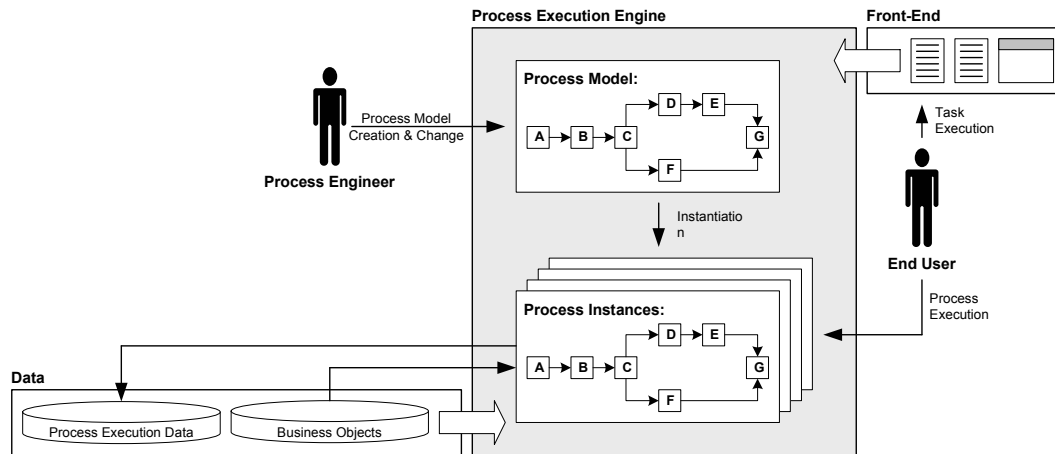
Process Execution Engine

Front-End

Process Model:

A
B
C
D
E
F
G

Process Model Creation & Change

Process Engineer

Task Execution

End User

Instantiation

Process Instances:

A
B
C
D
E
F
G

Process Execution

Data

Process Execution Data

Business Objects